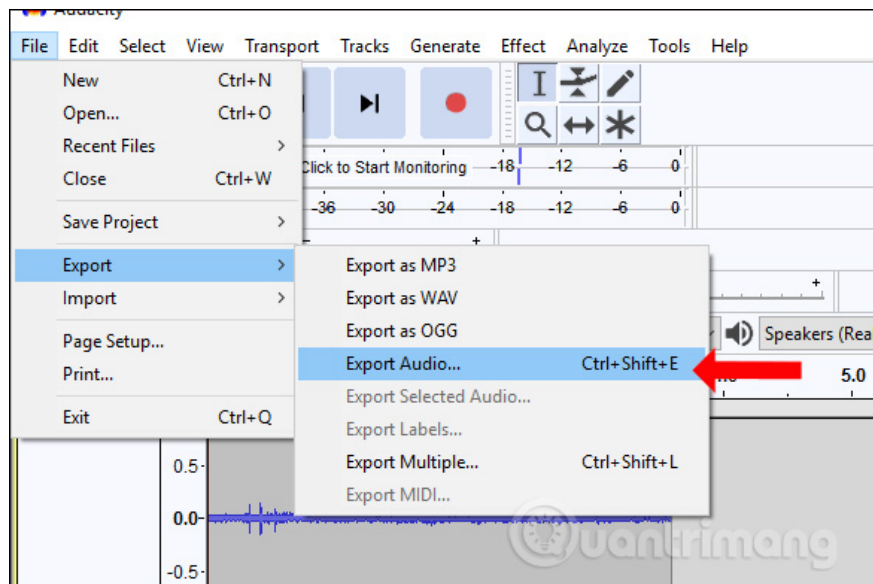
Audacity

File Edit Select View Transport Tracks Generate Effect Analyze Tools Help

New Ctrl+N
Open... Ctrl+O
Recent Files
Close Ctrl+W
Save Project
Export
Import
Page Setup...
Print...
Exit Ctrl+Q

Click to Start Monitoring -18 -12 -6 0
-36 -30 -24 -18 -12 -6 0

Export as MP3
Export as WAV
Export as OGG
Export Audio... Ctrl+Shift+E
Export Selected Audio...
Export Labels...
Export Multiple... Ctrl+Shift+L
Export MIDI...

Speakers (Rea
5.0
0.5
0.0
-0.5

Quantrimang